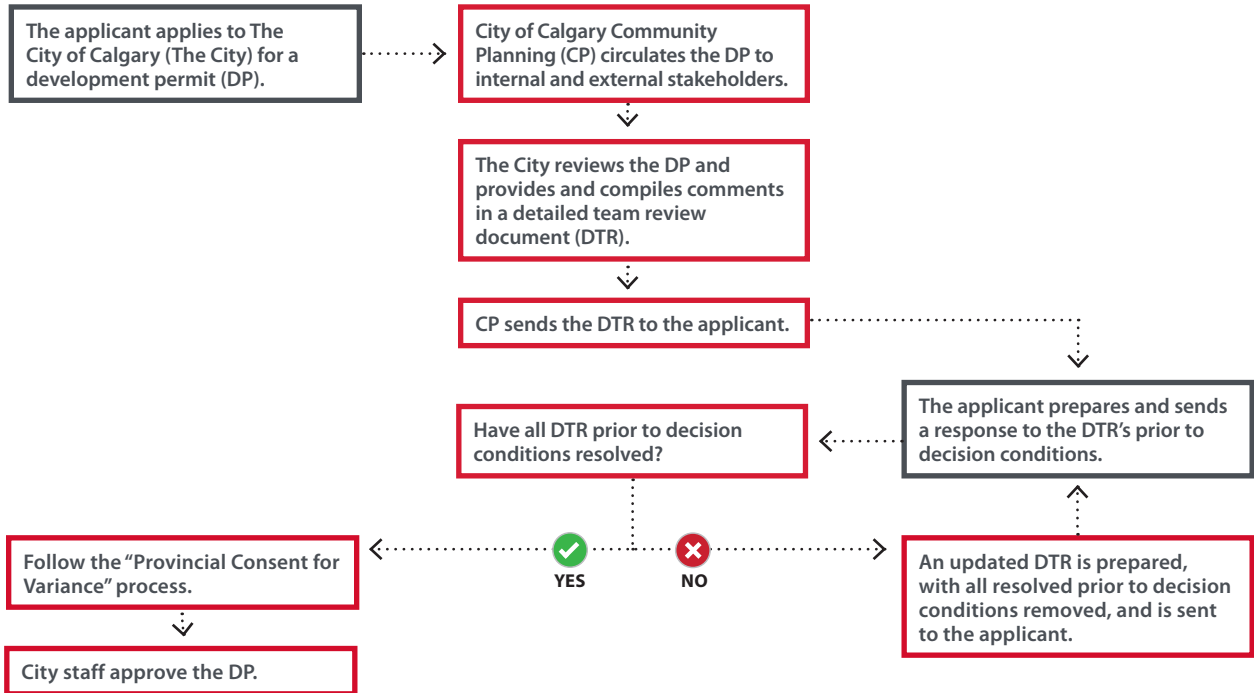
The applicant applies to The City of Calgary (The City) for a development permit (DP).

City of Calgary Community Planning (CP) circulates the DP to internal and external stakeholders.

The City reviews the DP and provides and compiles comments in a detailed team review document (DTR).

CP sends the DTR to the applicant.

The applicant prepares and sends a response to the DTR's prior to decision conditions.

Have all DTR prior to decision conditions resolved?

YES

NO

Follow the "Provincial Consent for Variance" process.

An updated DTR is prepared, with all resolved prior to decision conditions removed, and is sent to the applicant.

City staff approve the DP.